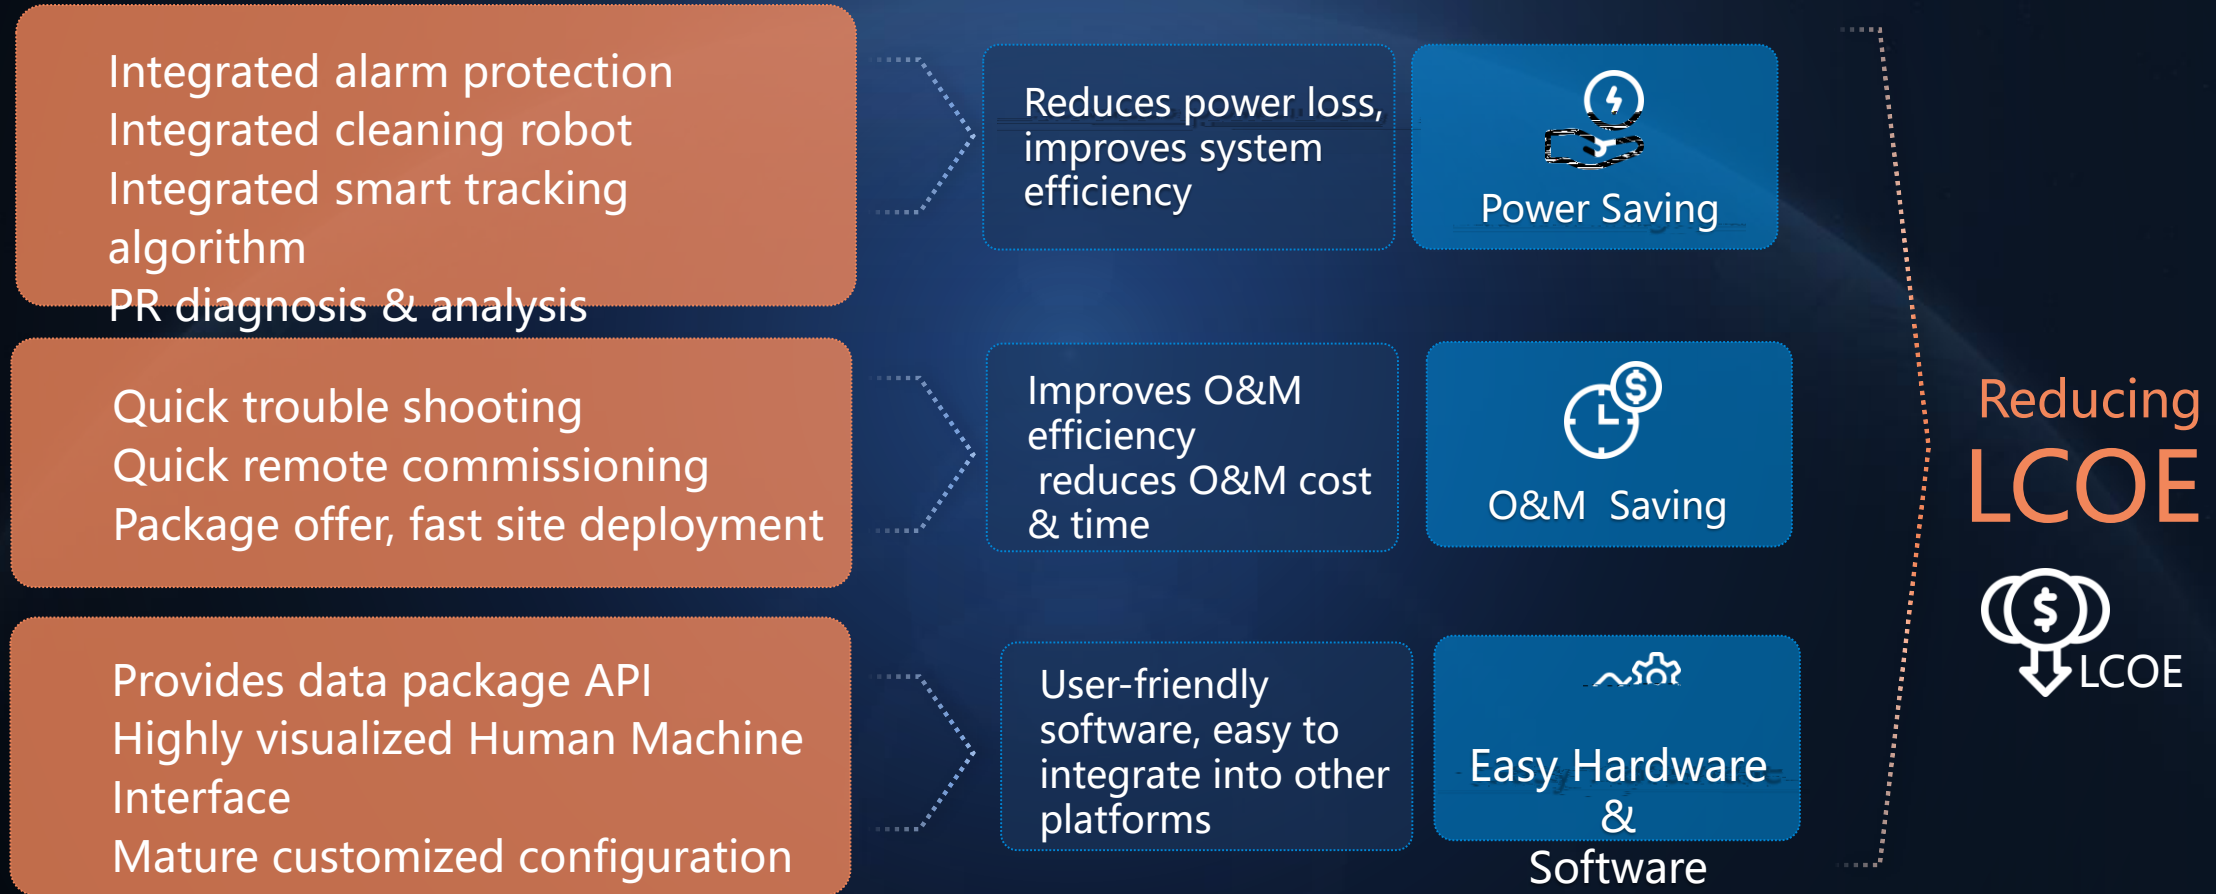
Integrated alarm protection
Integrated cleaning robot
Integrated smart tracking algorithm
PR diagnosis & analysis

Reduces power loss, improves system efficiency

Power Saving

Quick trouble shooting
Quick remote commissioning
Package offer, fast site deployment

Improves O&M efficiency
reduces O&M cost & time

O&M Saving

Provides data package API
Highly visualized Human Machine Interface
Mature customized configuration

User-friendly software, easy to integrate into other platforms

Easy Hardware & Software

Reducing LCOE

LCOE